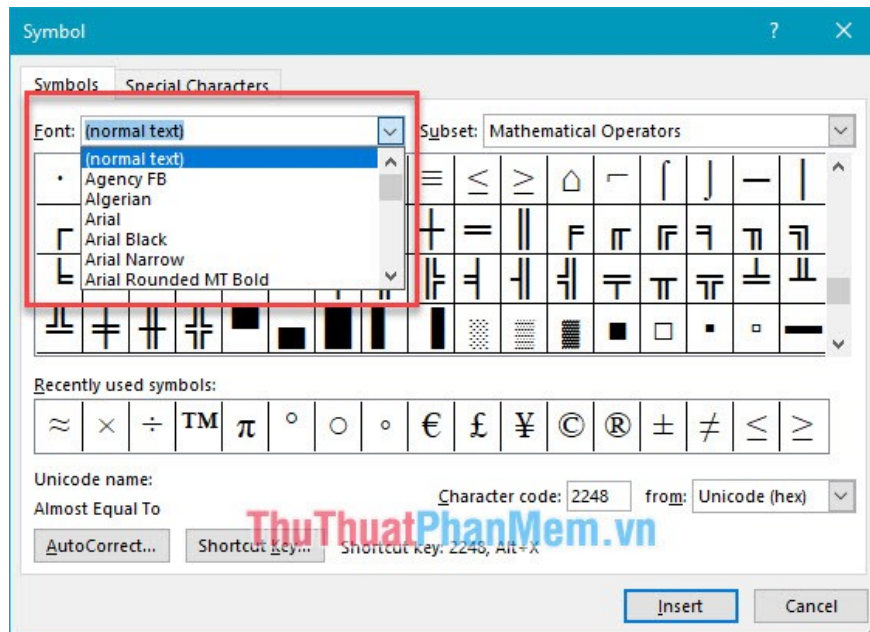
Symbol

?

Symbols Special Characters

Font: (normal text)

Subset: Mathematical Operators

(normal text)
Agency FB
Algerian
Arial
Arial Black
Arial Narrow
Arial Rounded MT Bold

$\cdot$ $\equiv$ $\leq$ $\geq$ $\bigtriangleup$ $\ulcorner$ $\int$ $\rfloor$ — |

═ ║ ╒ ╓ ╔ ╕ ╖ ╗
╘ ╞ ╡ ╢ ╤ ╥ ╦ ╧ ╨
╩ ╪ ╫ ╬ ▀ ▄ █ ▌ ▐ ░ ▒ ▓ ■ □ ▪ ▫ ▬

Recently used symbols:

$\approx$ $\times$ $\div$ ™ $\pi$ ° ○ ∘ € £ ¥ © ® $\pm$ $\neq$ $\leq$ $\geq$

Unicode name:

Almost Equal To

Character code: 2248 from: Unicode (hex)

ThuThuatPhanMem.vn

AutoCorrect... Shortcut Key... Shortcut key: 2248, Alt+X

Insert Cancel